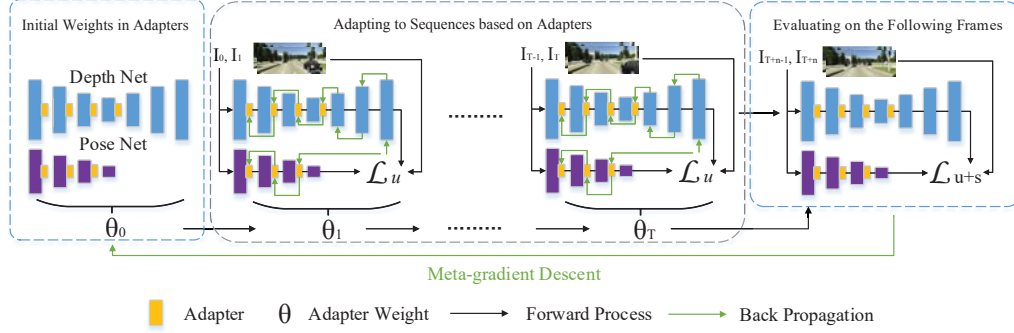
Initial Weights in Adapters

Depth Net

Pose Net

$\theta_0$

Adapting to Sequences based on Adapters

$I_0, I_1$

$\mathcal{L}_u$

$\theta_1$

.........

$I_{T-1}, I_T$

$\mathcal{L}_u$

$\theta_T$

.........

Evaluating on the Following Frames

$I_{T+n-1}, I_{T+n}$

$\mathcal{L}_{u+s}$

Meta-gradient Descent

Adapter $\theta$ Adapter Weight Forward Process Back Propagation